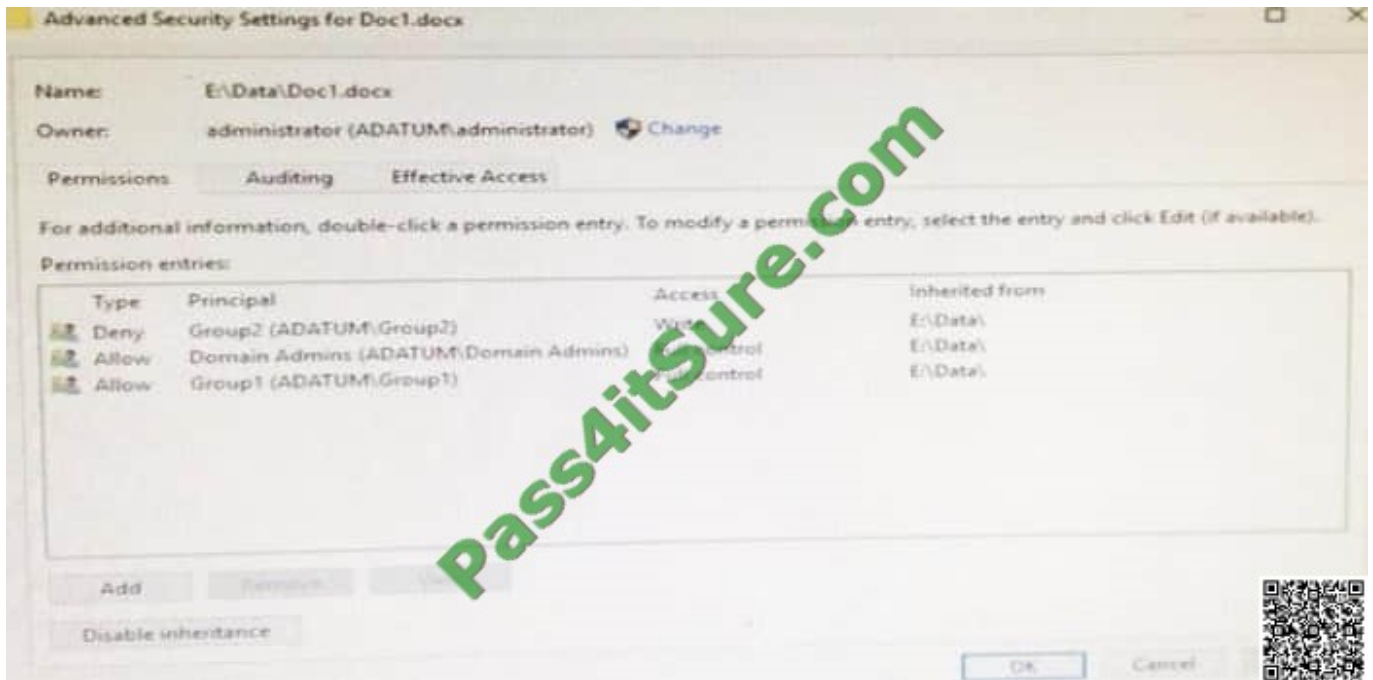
Advanced Security Settings for Doc1.docx

Name: E:\Data\Doc1.docx

Owner: administrator (ADATUM\administrator) Change

Permissions Auditing Effective Access

For additional information, double-click a permission entry. To modify a permi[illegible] entry, select the entry and click Edit (if available).

Permission entries:

| Type | Principal | Access | Inherited from |
|---|---|---|---|
| Deny | Group2 (ADATUM\Group2) | Write | E:\Data\ |
| Allow | Domain Admins (ADATUM\Domain Admins) | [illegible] control | E:\Data\ |
| Allow | Group1 (ADATUM\Group1) | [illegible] control | E:\Data\ |

Add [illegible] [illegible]

Disable inheritance

OK Cancel

Pass4itSure.com